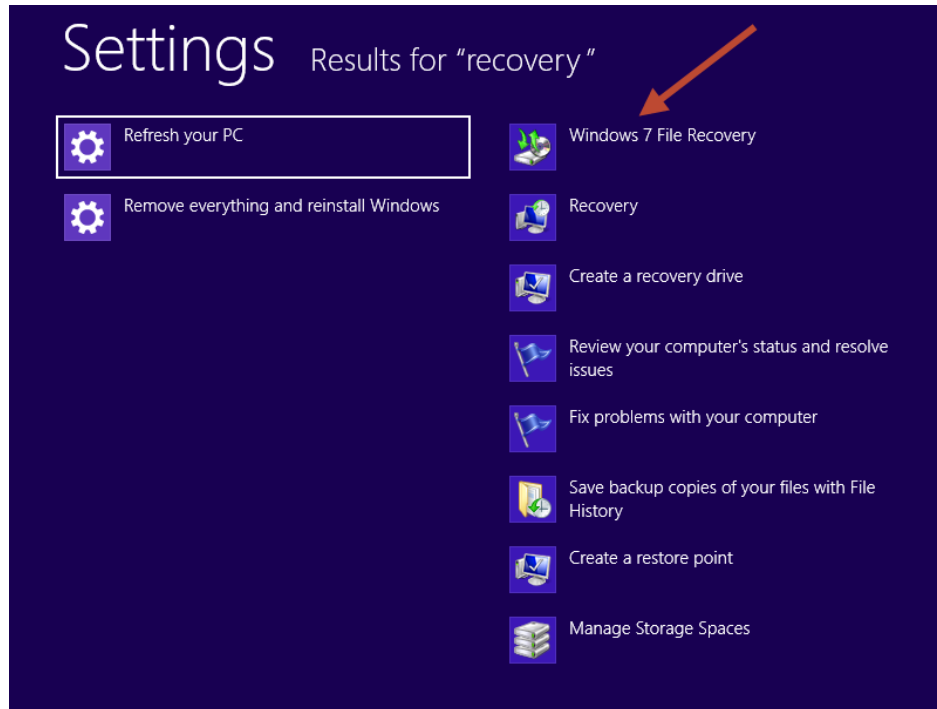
Settings Results for “recovery”

Refresh your PC

Remove everything and reinstall Windows

Windows 7 File Recovery

Recovery

Create a recovery drive

Review your computer's status and resolve issues

Fix problems with your computer

Save backup copies of your files with File History

Create a restore point

Manage Storage Spaces